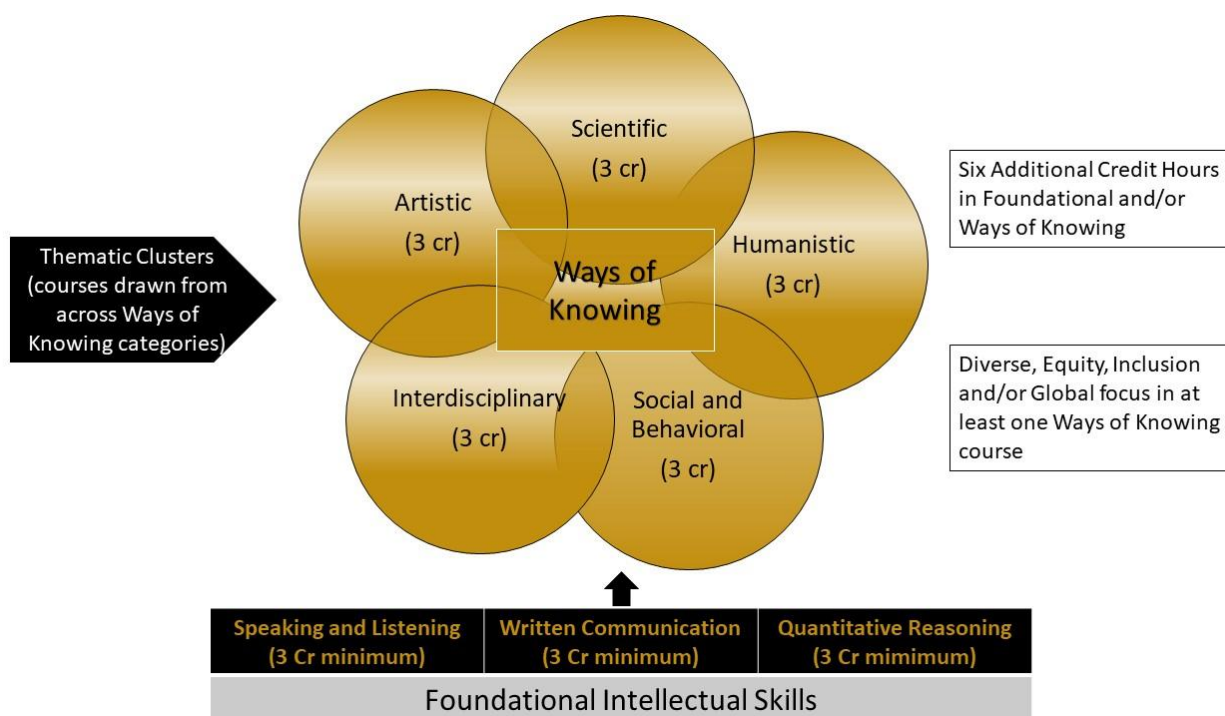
Thematic Clusters (courses drawn from across Ways of Knowing categories)

Scientific
(3 cr)

Artistic
(3 cr)

Humanistic
(3 cr)

Ways of Knowing

Interdisciplinary
(3 cr)

Social and Behavioral
(3 cr)

Six Additional Credit Hours in Foundational and/or Ways of Knowing

Diverse, Equity, Inclusion and/or Global focus in at least one Ways of Knowing course

| Speaking and Listening (3 Cr minimum) | Written Communication (3 Cr minimum) | Quantitative Reasoning (3 Cr mimimum) |
|---|---|---|

Foundational Intellectual Skills